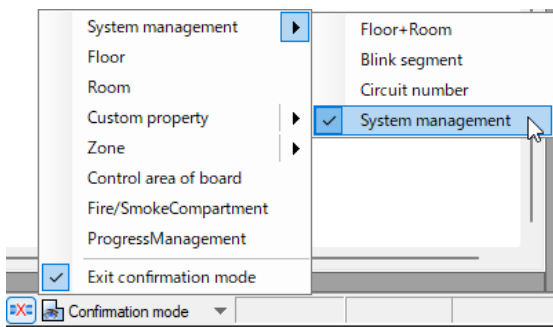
System management
Floor
Room
Custom property
Zone
Control area of board
Fire/SmokeCompartment
ProgressManagement
Exit confirmation mode

Floor+Room
Blink segment
Circuit number
System management

Confirmation mode